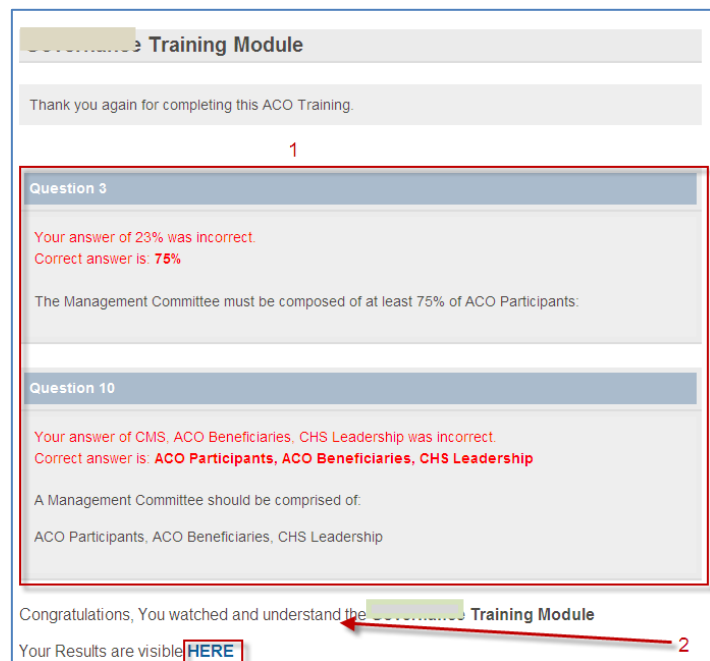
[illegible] Training Module

Thank you again for completing this ACO Training.

1

Question 3

Your answer of 23% was incorrect.
Correct answer is: **75%**

The Management Committee must be composed of at least 75% of ACO Participants:

Question 10

Your answer of CMS, ACO Beneficiaries, CHS Leadership was incorrect.
Correct answer is: **ACO Participants, ACO Beneficiaries, CHS Leadership**

A Management Committee should be comprised of:

ACO Participants, ACO Beneficiaries, CHS Leadership

Congratulations, You watched and understand the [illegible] **Training Module**

2

Your Results are visible **HERE**